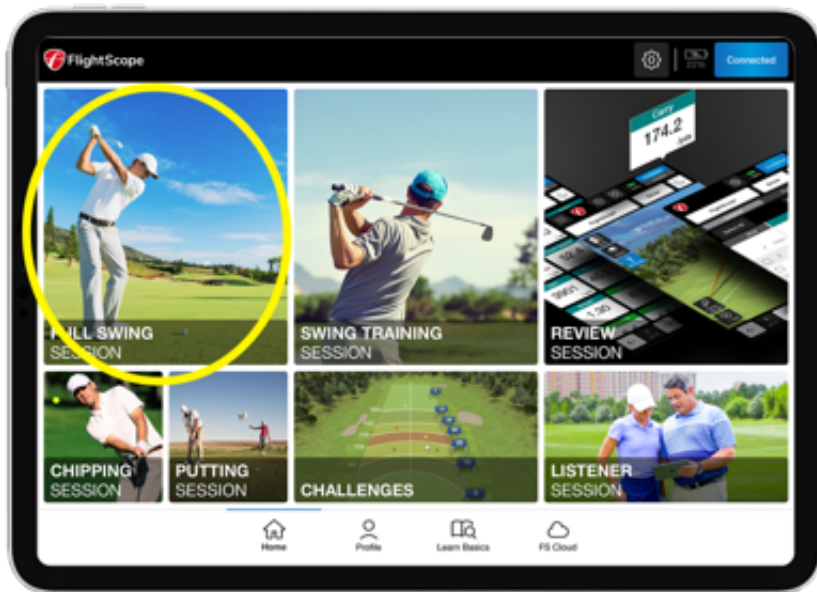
FlightScope

22%

Connected

FULL SWING SESSION

SWING TRAINING SESSION

Carry 174.2 yds

REVIEW SESSION

CHIPPING SESSION

PUTTING SESSION

CHALLENGES

LISTENER SESSION

Home

Profile

Learn Basics

FS Cloud